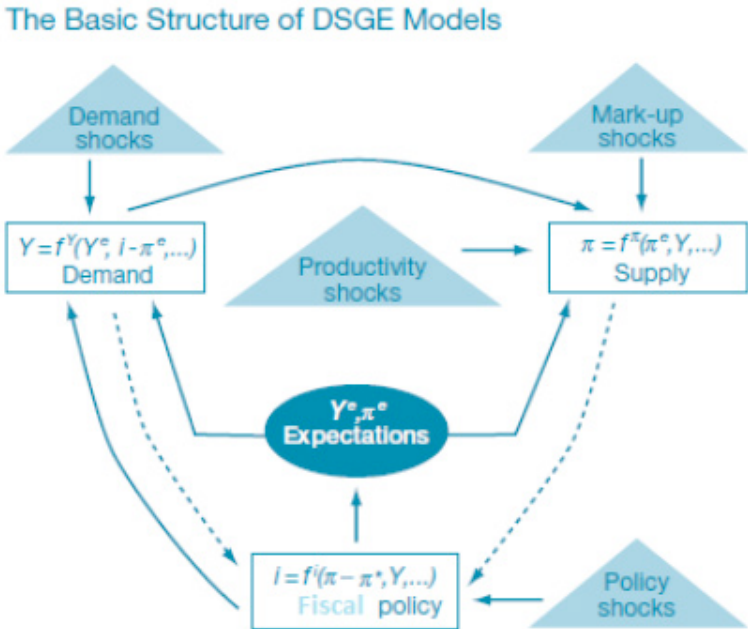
The Basic Structure of DSGE Models

Demand shocks

Mark-up shocks

$Y = f^Y(Y^e, i - \pi^e, ...)$
Demand

Productivity shocks

$\pi = f^\pi(\pi^e, Y, ...)$
Supply

$Y^e, \pi^e$
Expectations

$i = f^i(\pi - \pi^*, Y, ...)$
Fiscal policy

Policy shocks